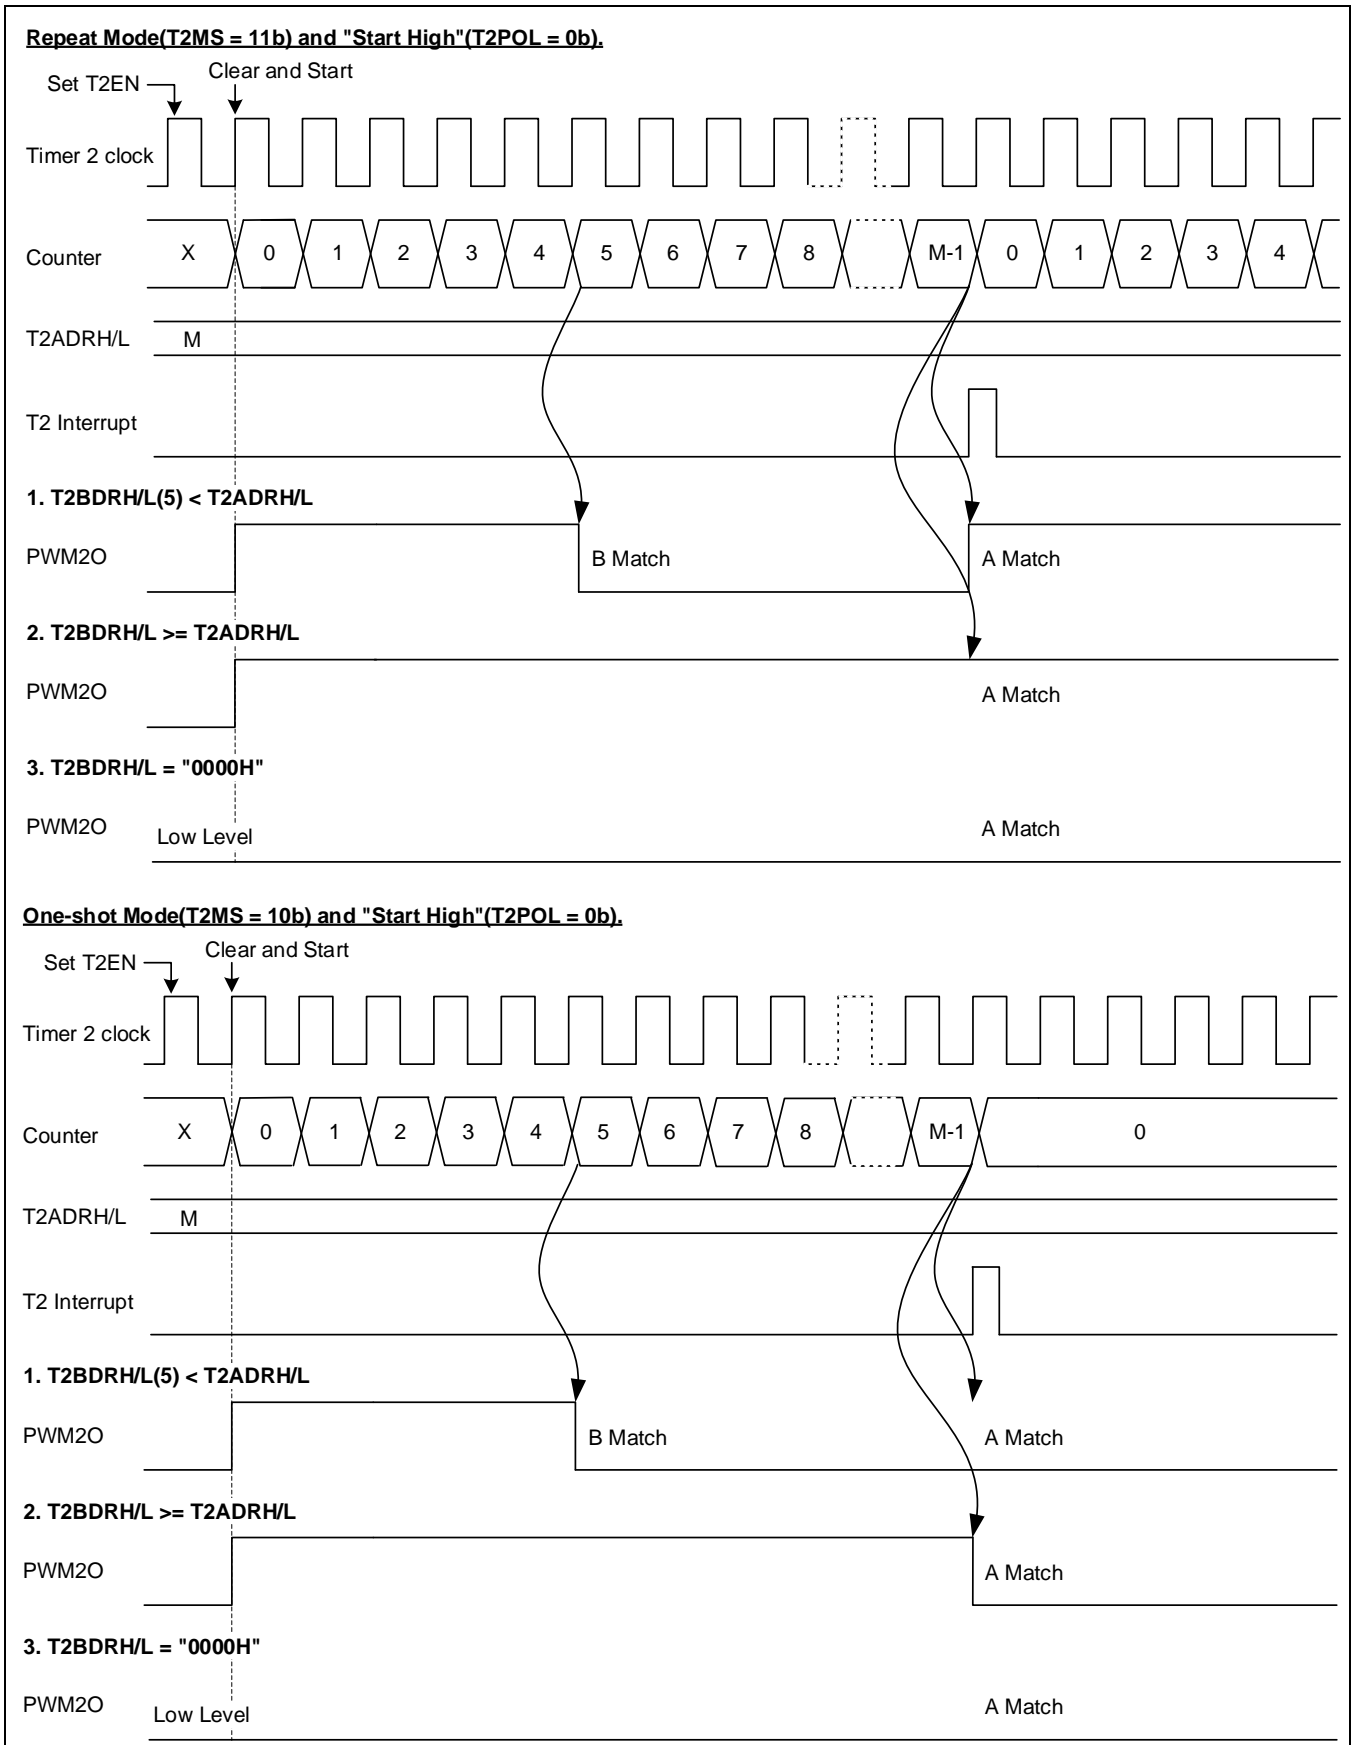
Repeat Mode(T2MS = 11b) and "Start High"(T2POL = 0b).

Set T2EN
Clear and Start

Timer 2 clock

Counter X 0 1 2 3 4 5 6 7 8 M-1 0 1 2 3 4

T2ADRH/L M

T2 Interrupt

1. T2BDRH/L(5) < T2ADRH/L

PWM2O B Match A Match

2. T2BDRH/L >= T2ADRH/L

PWM2O A Match

3. T2BDRH/L = "0000H"

PWM2O Low Level A Match

One-shot Mode(T2MS = 10b) and "Start High"(T2POL = 0b).

Set T2EN
Clear and Start

Timer 2 clock

Counter X 0 1 2 3 4 5 6 7 8 M-1 0

T2ADRH/L M

T2 Interrupt

1. T2BDRH/L(5) < T2ADRH/L

PWM2O B Match A Match

2. T2BDRH/L >= T2ADRH/L

PWM2O A Match

3. T2BDRH/L = "0000H"

PWM2O Low Level A Match